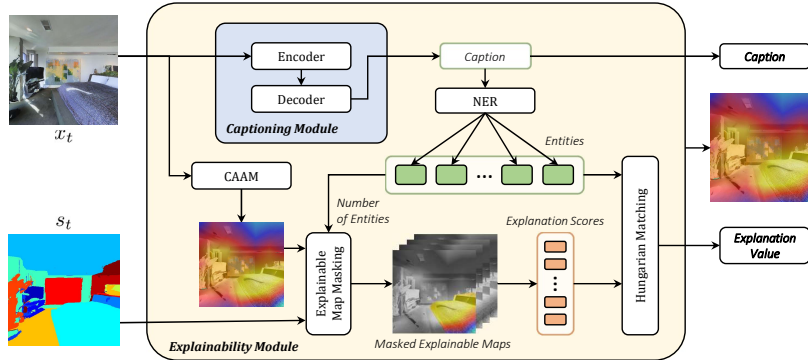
$x_t$

$s_t$

Encoder

Decoder

Captioning Module

Caption

NER

Entities

...

CAAM

Number of Entities

Explainable Map Masking

Explanation Scores

...

Masked Explainable Maps

Hungarian Matching

Explainability Module

Caption

Explanation Value